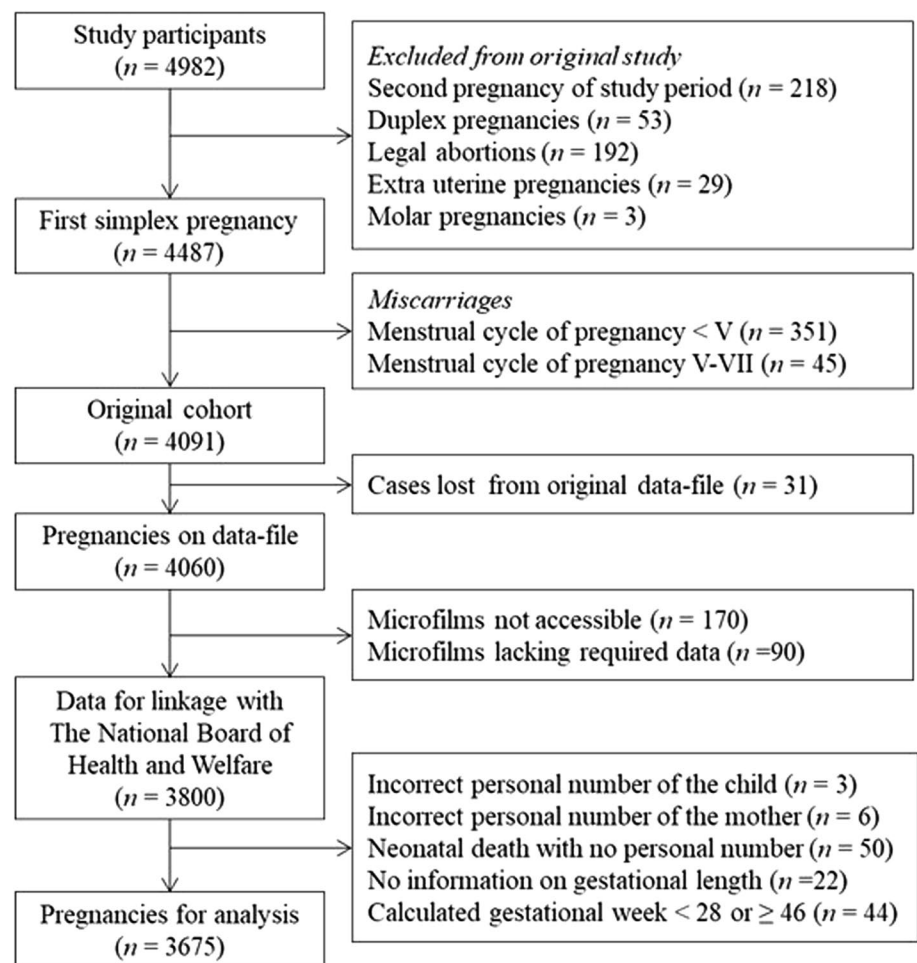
Study participants
($n$ = 4982)

Excluded from original study
Second pregnancy of study period ($n$ = 218)
Duplex pregnancies ($n$ = 53)
Legal abortions ($n$ = 192)
Extra uterine pregnancies ($n$ = 29)
Molar pregnancies ($n$ = 3)

First simplex pregnancy
($n$ = 4487)

Miscarriages
Menstrual cycle of pregnancy < V ($n$ = 351)
Menstrual cycle of pregnancy V-VII ($n$ = 45)

Original cohort
($n$ = 4091)

Cases lost from original data-file ($n$ = 31)

Pregnancies on data-file
($n$ = 4060)

Microfilms not accessible ($n$ = 170)
Microfilms lacking required data ($n$ =90)

Data for linkage with The National Board of Health and Welfare
($n$ = 3800)

Incorrect personal number of the child ($n$ = 3)
Incorrect personal number of the mother ($n$ = 6)
Neonatal death with no personal number ($n$ = 50)
No information on gestational length ($n$ =22)
Calculated gestational week < 28 or ≥ 46 ($n$ = 44)

Pregnancies for analysis
($n$ = 3675)